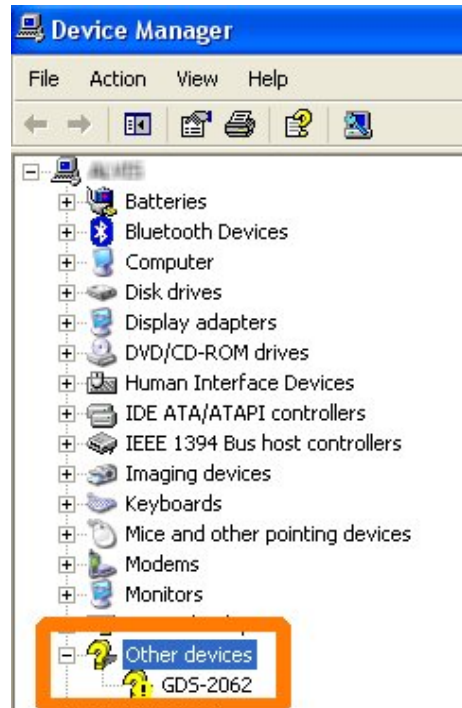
Device Manager

File Action View Help

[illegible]
Batteries
Bluetooth Devices
Computer
Disk drives
Display adapters
DVD/CD-ROM drives
Human Interface Devices
IDE ATA/ATAPI controllers
IEEE 1394 Bus host controllers
Imaging devices
Keyboards
Mice and other pointing devices
Modems
Monitors
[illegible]
Other devices
GDS-2062